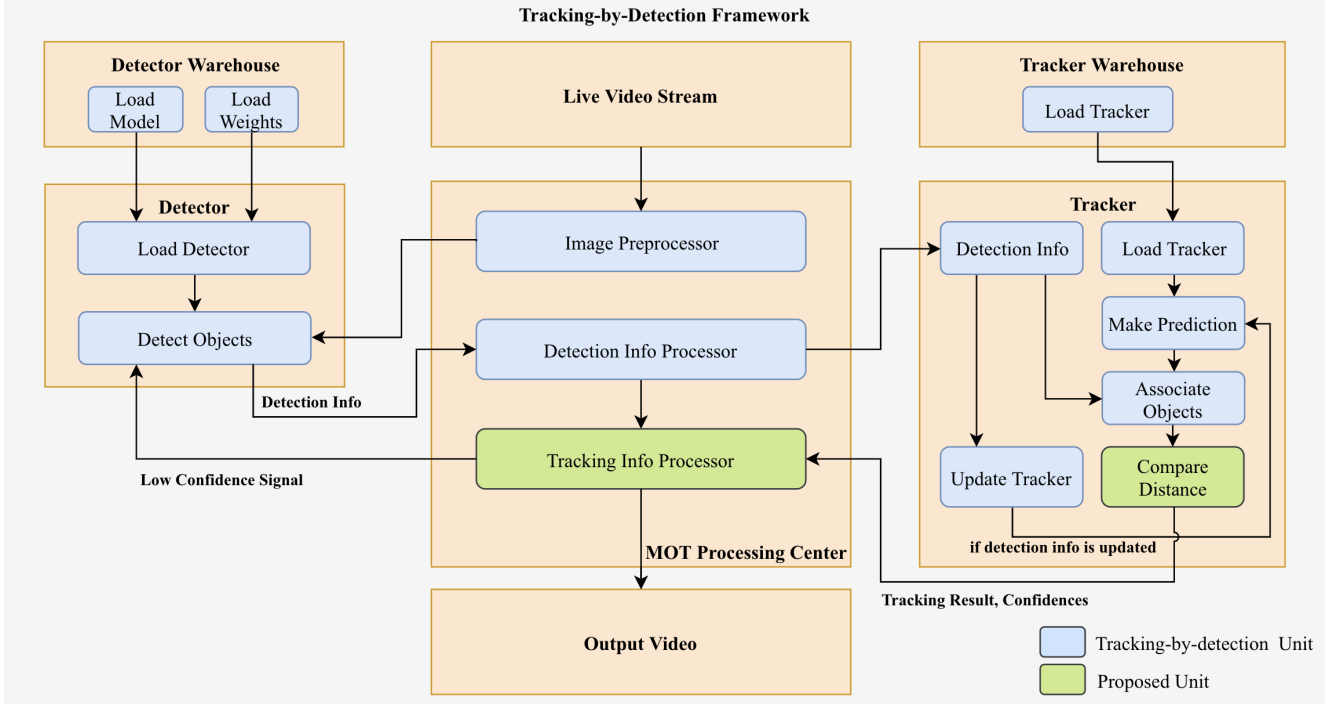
Tracking-by-Detection Framework

Detector Warehouse

Load Model

Load Weights

Live Video Stream

Tracker Warehouse

Load Tracker

Detector

Load Detector

Detect Objects

Detection Info

Image Preprocessor

Detection Info Processor

Tracking Info Processor

MOT Processing Center

Low Confidence Signal

Tracker

Detection Info

Load Tracker

Make Prediction

Associate Objects

Update Tracker

Compare Distance

if detection info is updated

Tracking Result, Confidences

Output Video

Tracking-by-detection Unit

Proposed Unit